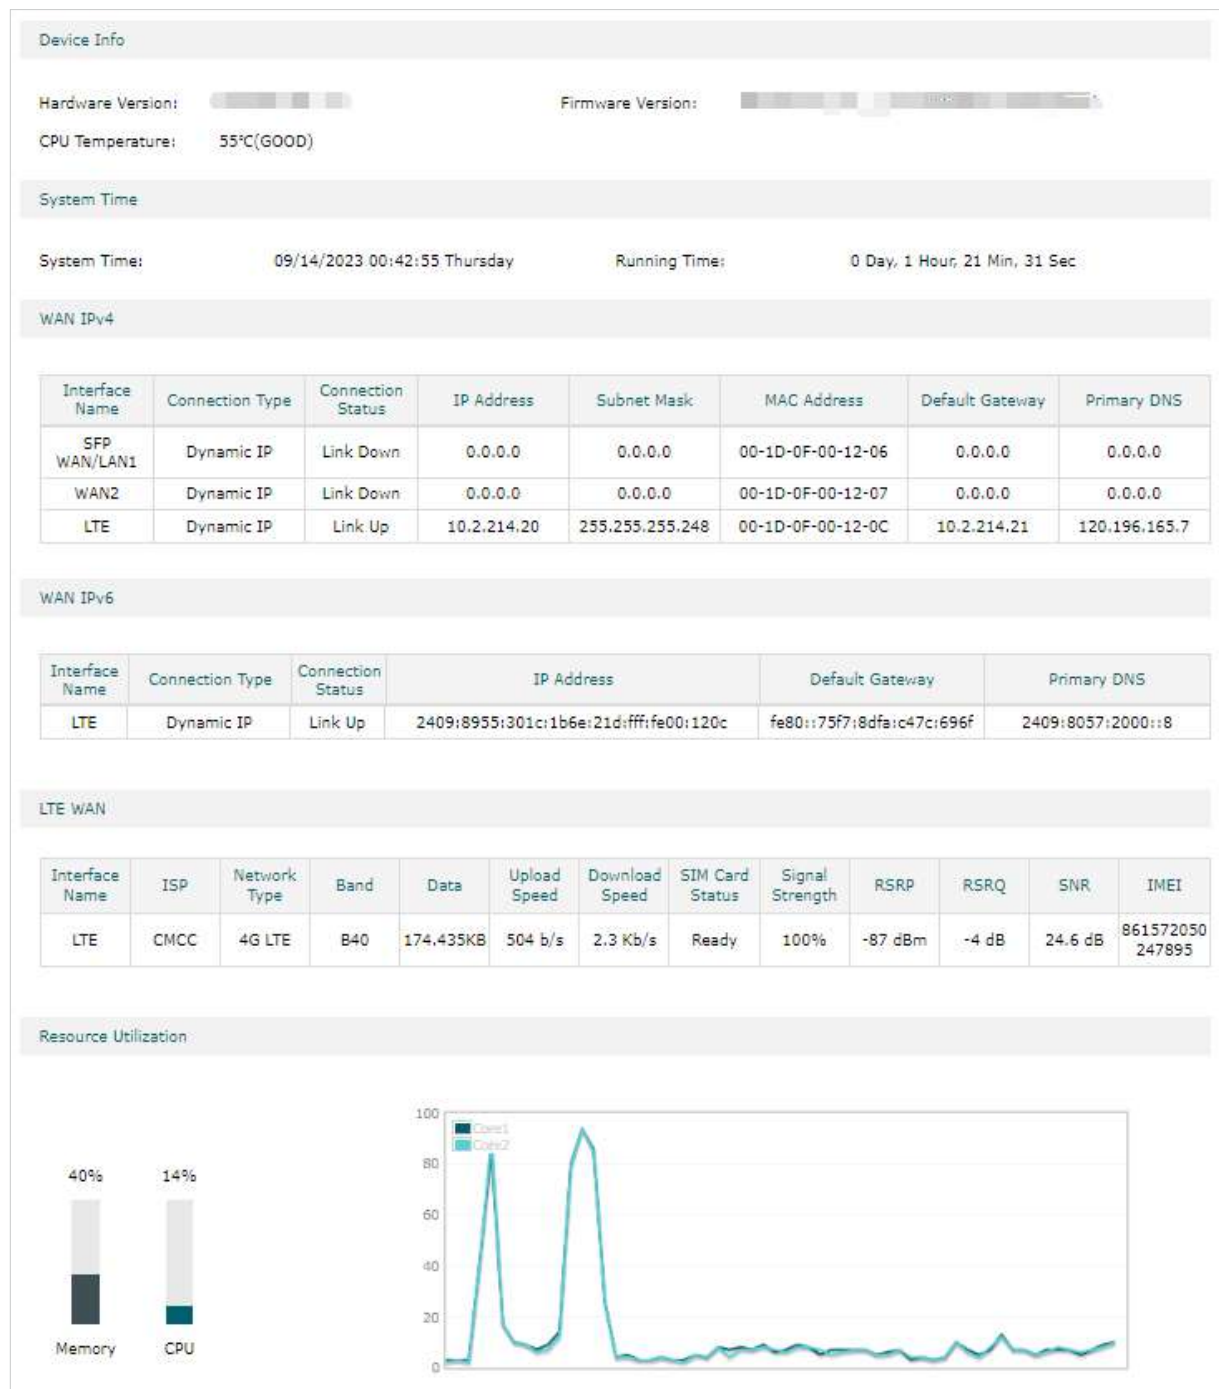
Device Info

Hardware Version: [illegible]

Firmware Version: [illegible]

CPU Temperature: 55℃(GOOD)

System Time

System Time: 09/14/2023 00:42:55 Thursday

Running Time: 0 Day, 1 Hour, 21 Min, 31 Sec

WAN IPv4

| Interface Name | Connection Type | Connection Status | IP Address | Subnet Mask | MAC Address | Default Gateway | Primary DNS |
|---|---|---|---|---|---|---|---|
| SFP WAN/LAN1 | Dynamic IP | Link Down | 0.0.0.0 | 0.0.0.0 | 00-1D-0F-00-12-06 | 0.0.0.0 | 0.0.0.0 |
| WAN2 | Dynamic IP | Link Down | 0.0.0.0 | 0.0.0.0 | 00-1D-0F-00-12-07 | 0.0.0.0 | 0.0.0.0 |
| LTE | Dynamic IP | Link Up | 10.2.214.20 | 255.255.255.248 | 00-1D-0F-00-12-0C | 10.2.214.21 | 120.196.165.7 |

WAN IPv6

| Interface Name | Connection Type | Connection Status | IP Address | Default Gateway | Primary DNS |
|---|---|---|---|---|---|
| LTE | Dynamic IP | Link Up | 2409:8955:301c:1b6e:21d:fff:fe00:120c | fe80::75f7:8dfa:c47c:696f | 2409:8057:2000::8 |

LTE WAN

| Interface Name | ISP | Network Type | Band | Data | Upload Speed | Download Speed | SIM Card Status | Signal Strength | RSRP | RSRQ | SNR | IMEI |
|---|---|---|---|---|---|---|---|---|---|---|---|---|
| LTE | CMCC | 4G LTE | B40 | 174,435KB | 504 b/s | 2.3 Kb/s | Ready | 100% | -87 dBm | -4 dB | 24.6 dB | 861572050 247895 |

Resource Utilization

40%
14%
Memory
CPU

100
80
60
40
20
0
Core1
Core2